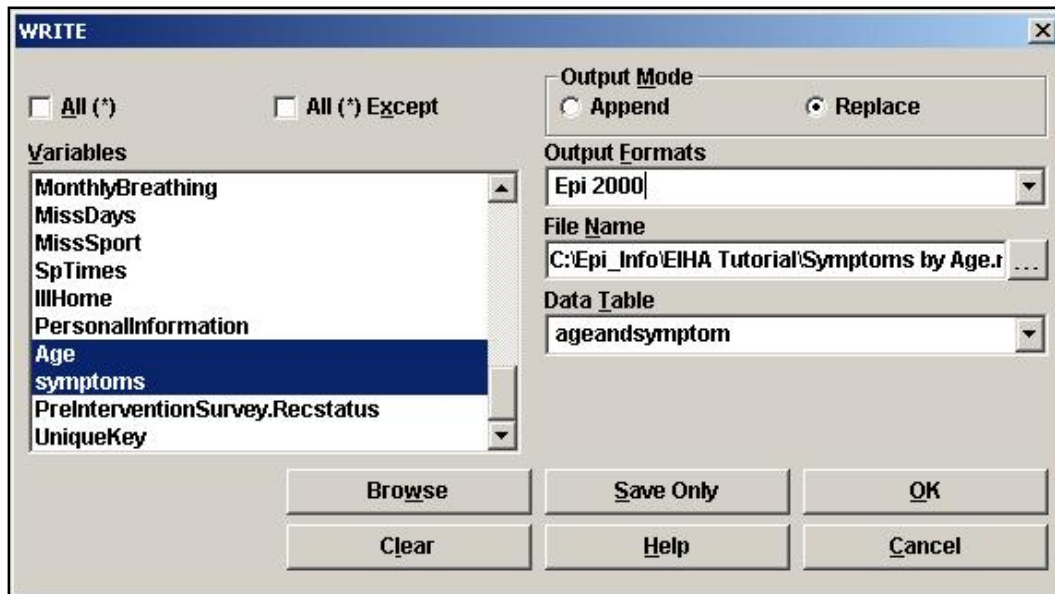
WRITE

All (*)

All (*) Except

Output Mode

Append

Replace

Variables

MonthlyBreathing
MissDays
MissSport
SpTimes
IllHome
PersonalInformation
Age
symptoms
PreInterventionSurvey.Recstatus
UniqueKey

Output Formats

Epi 2000

File Name

C:\Epi_Info\EIHA Tutorial\Symptoms by Age.r

...

Data Table

ageandsymptom

Browse

Save Only

OK

Clear

Help

Cancel